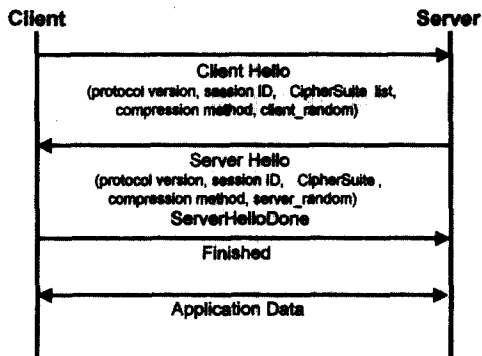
Client

Server

Client Hello
(protocol version, session ID, CipherSuite list, compression method, client_random)

Server Hello
(protocol version, session ID, CipherSuite , compression method, server_random)
ServerHelloDone

Finished

Application Data